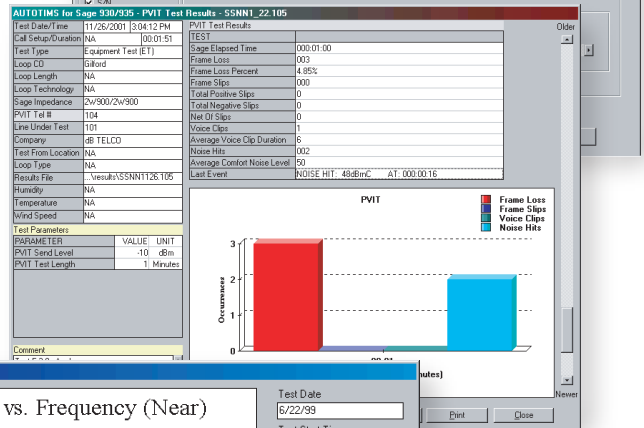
AUTOTIMS for Sage 930/935 - PVIT Test Results - SSNN1_22.105

| Test Date/Time | 11/26/2001 | 3:04:12 PM |
|---|---|---|
| Call Setup/Duration | NA | 00:01:51 |
| Test Type | Equipment Test (ET) | |
| Loop CO | Gilford | |
| Loop Length | NA | |
| Loop Technology | NA | |
| Sage Impedance | 2W900/2W900 | |
| PVIT Tel # | 104 | |
| Line Under Test | 101 | |
| Company | dB TELCO | |
| Test From Location | NA | |
| Loop Type | NA | |
| Results File | ...\esults\SSNN1126.105 | |
| Humidity | NA | |
| Temperature | NA | |
| Wind Speed | NA | |

Test Parameters

| PARAMETER | VALUE | UNIT |
|---|---|---|
| PVIT Send Level | -10 | dBm |
| PVIT Test Length | 1 | Minutes |

Comment

PVIT Test Results

| TEST | |
|---|---|
| Sage Elapsed Time | 000:01:00 |
| Frame Loss | 003 |
| Frame Loss Percent | 4.85% |
| Frame Slips | 000 |
| Total Positive Slips | 0 |
| Total Negative Slips | 0 |
| Net Of Slips | 0 |
| Voice Clips | 1 |
| Average Voice Clip Duration | 6 |
| Noise Hits | 002 |
| Average Comfort Noise Level | 50 |
| Last Event | NOISE HIT: 48dBrnC AT: 000:00:16 |

PVIT

Frame Loss
Frame Slips
Voice Clips
Noise Hits

Occurrences

3
2
1
0

00:01
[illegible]inutes)

Older
Newer

Print
Close

vs. Frequency (Near)

Test Date
6/22/99
Test Start Ti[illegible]